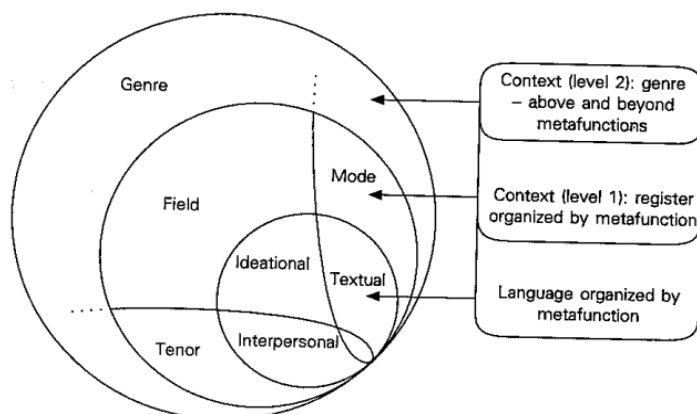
Genre

Field

Mode

Ideational

Textual

Tenor

Interpersonal

Context (level 2): genre – above and beyond metafunctions

Context (level 1): register organized by metafunction

Language organized by metafunction